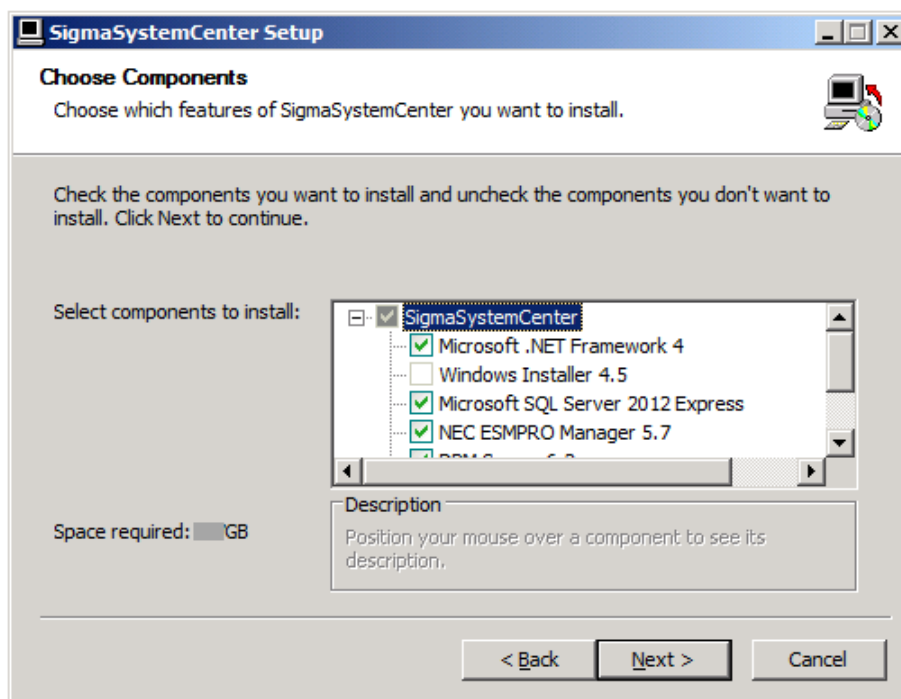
SigmaSystemCenter Setup

Choose Components

Choose which features of SigmaSystemCenter you want to install.

Check the components you want to install and uncheck the components you don't want to install. Click Next to continue.

Select components to install:

SigmaSystemCenter
Microsoft .NET Framework 4
Windows Installer 4.5
Microsoft SQL Server 2012 Express
NEC ESMPRO Manager 5.7
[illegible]

Description
Position your mouse over a component to see its description.

Space required: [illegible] GB

< Back
Next >
Cancel